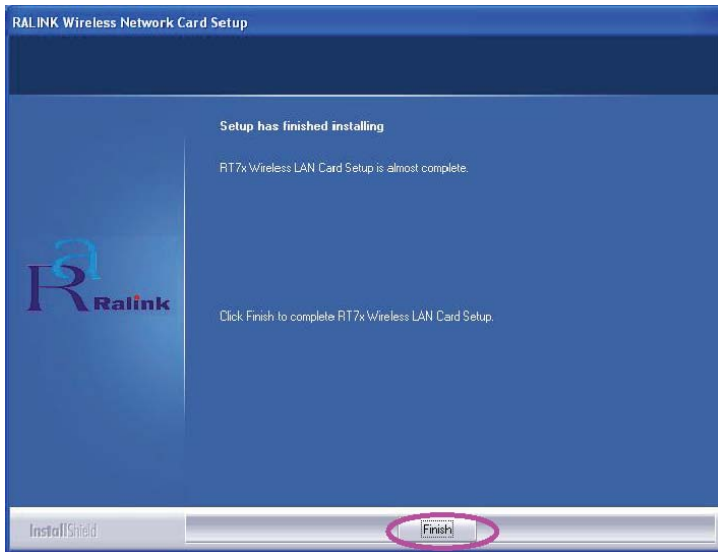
RALINK Wireless Network Card Setup

Setup has finished installing

RT7x Wireless LAN Card Setup is almost complete.

Ralink

Click Finish to complete RT7x Wireless LAN Card Setup.

InstallShield

Finish